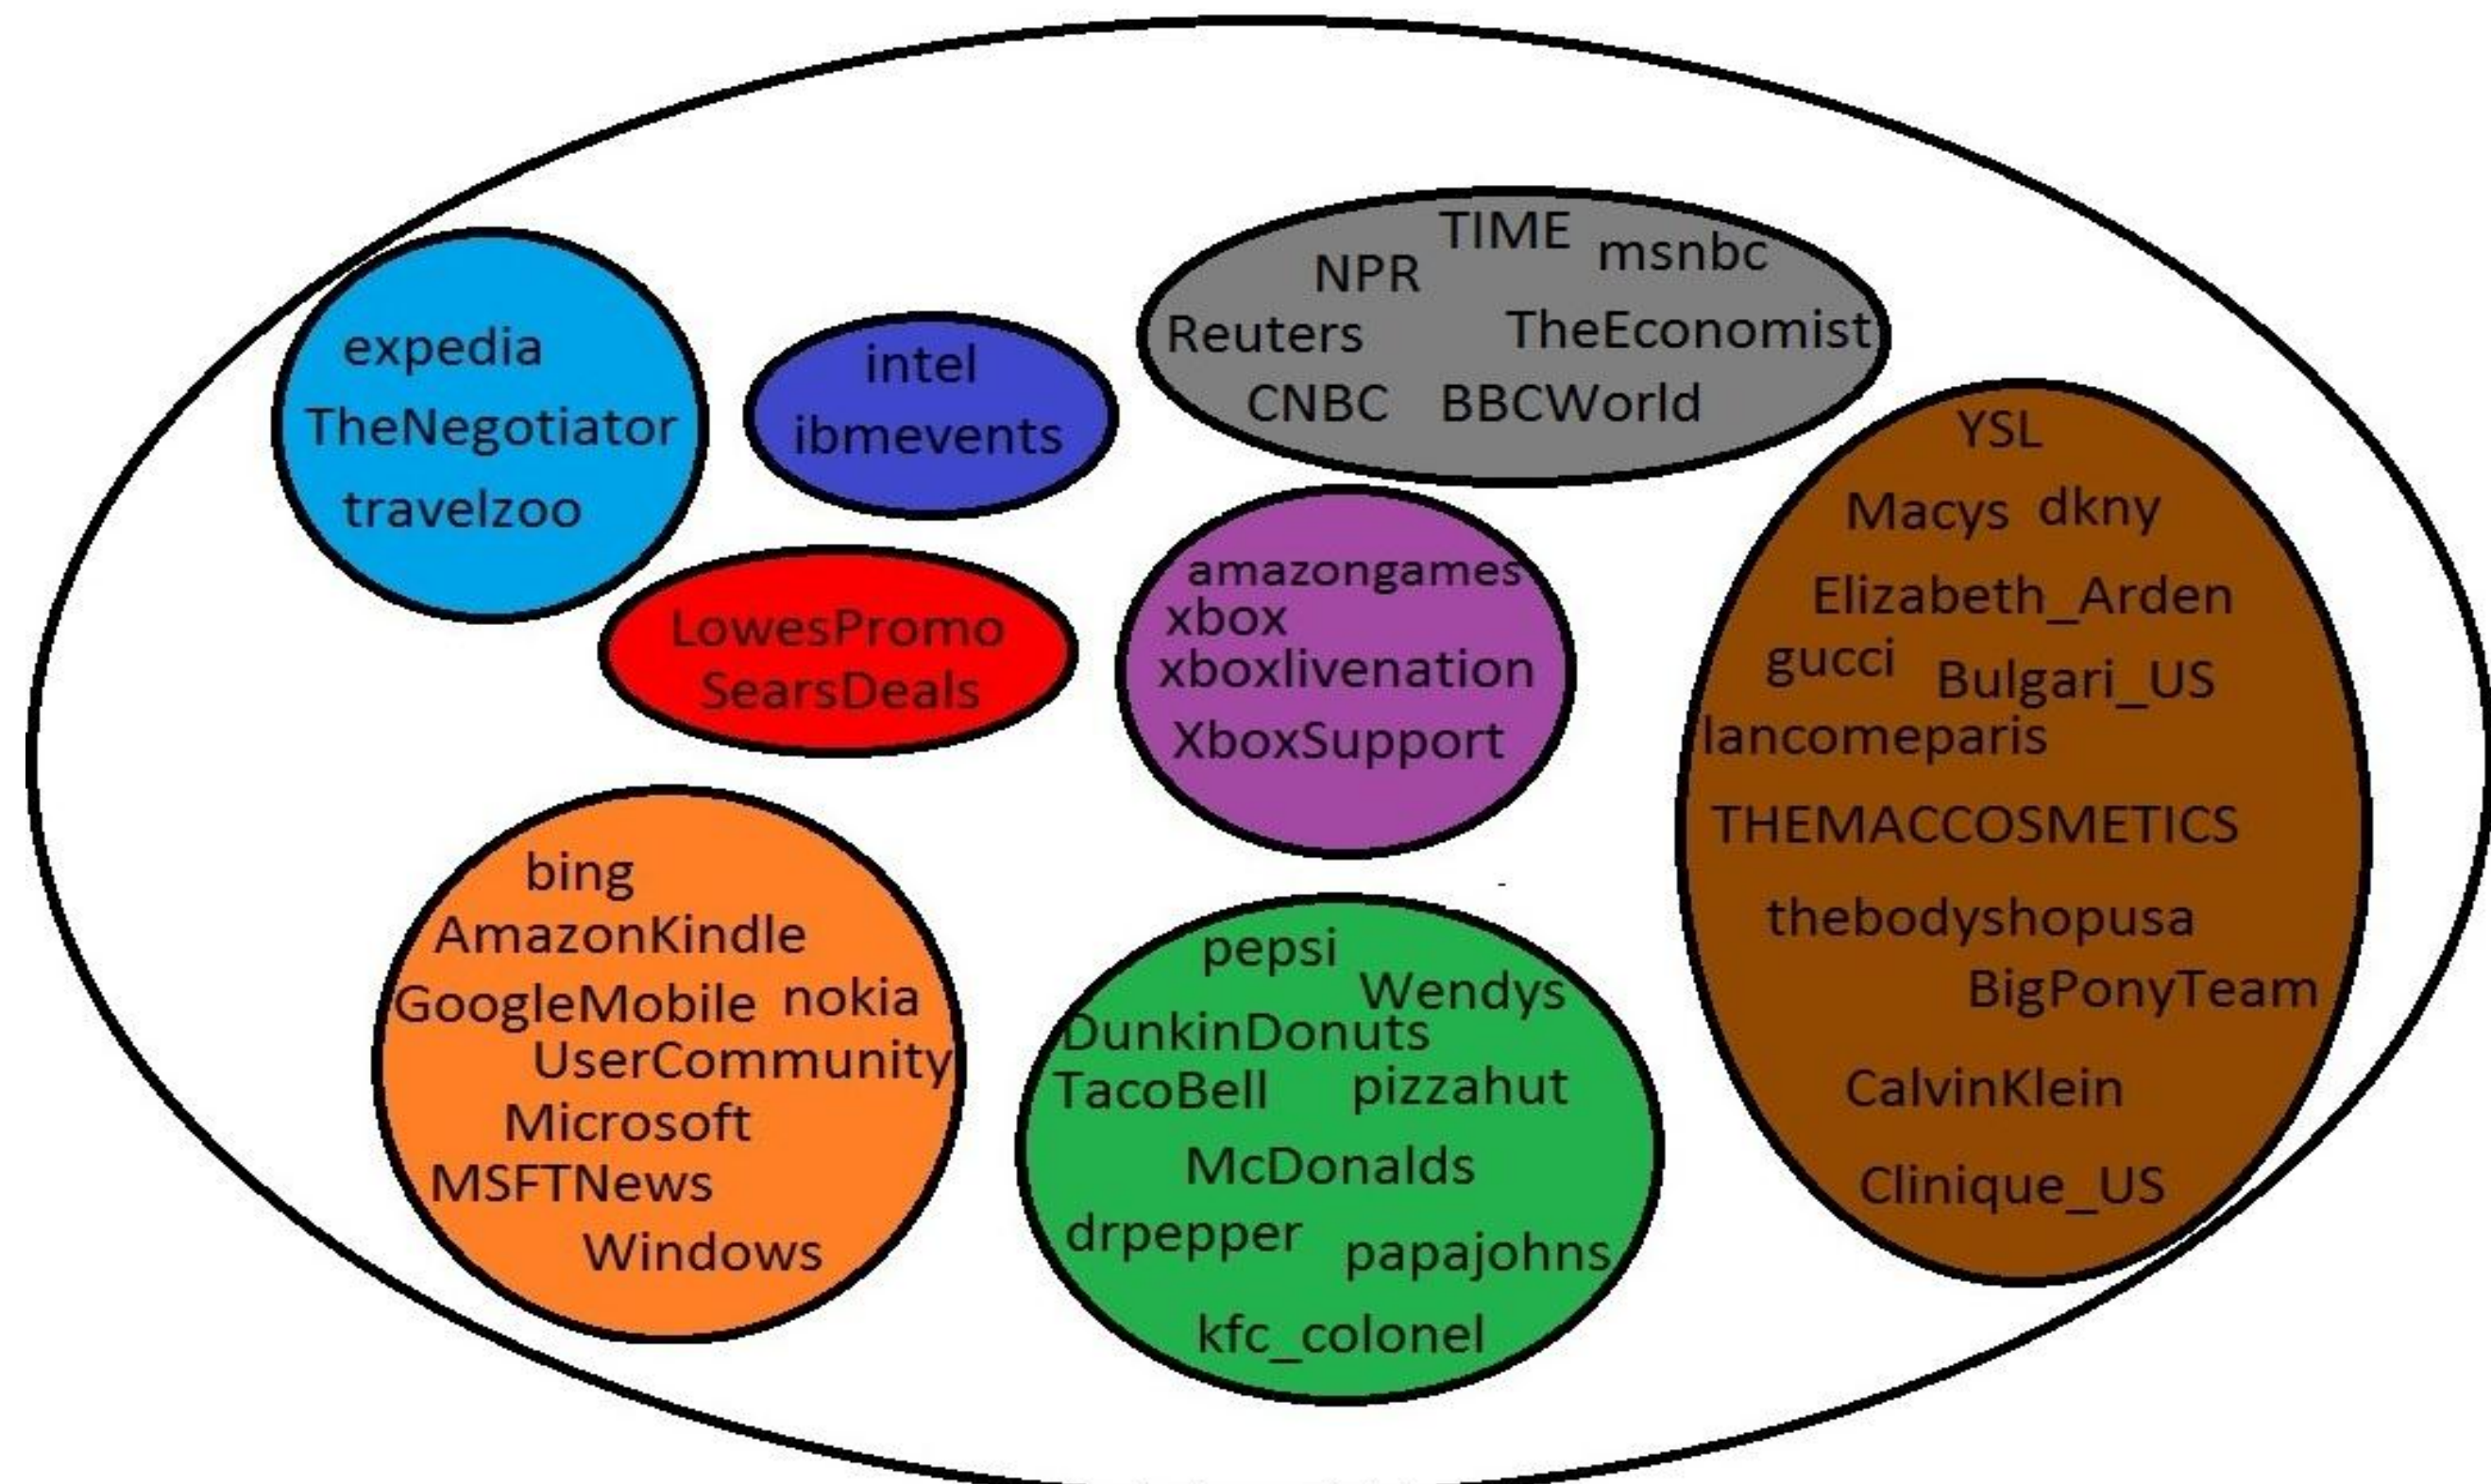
expedia
TheNegotiator
travelzoo

intel
ibmevents

TIME
NPR
msnbc
Reuters
TheEconomist
CNBC
BBCWorld

LowesPromo
SearsDeals

amazongames
xbox
xboxlivenation
XboxSupport

YSL
Macys dkny
Elizabeth_Arden
gucci
Bulgari_US
lancomeparis
THEMACCOSMETICS
thebodyshopusa
BigPonyTeam
CalvinKlein
Clinique_US

bing
AmazonKindle
GoogleMobile nokia
UserCommunity
Microsoft
MSFTNews
Windows

pepsi
Wendys
DunkinDonuts
TacoBell
pizzahut
McDonalds
drpepper
papajohns
kfc_colonel